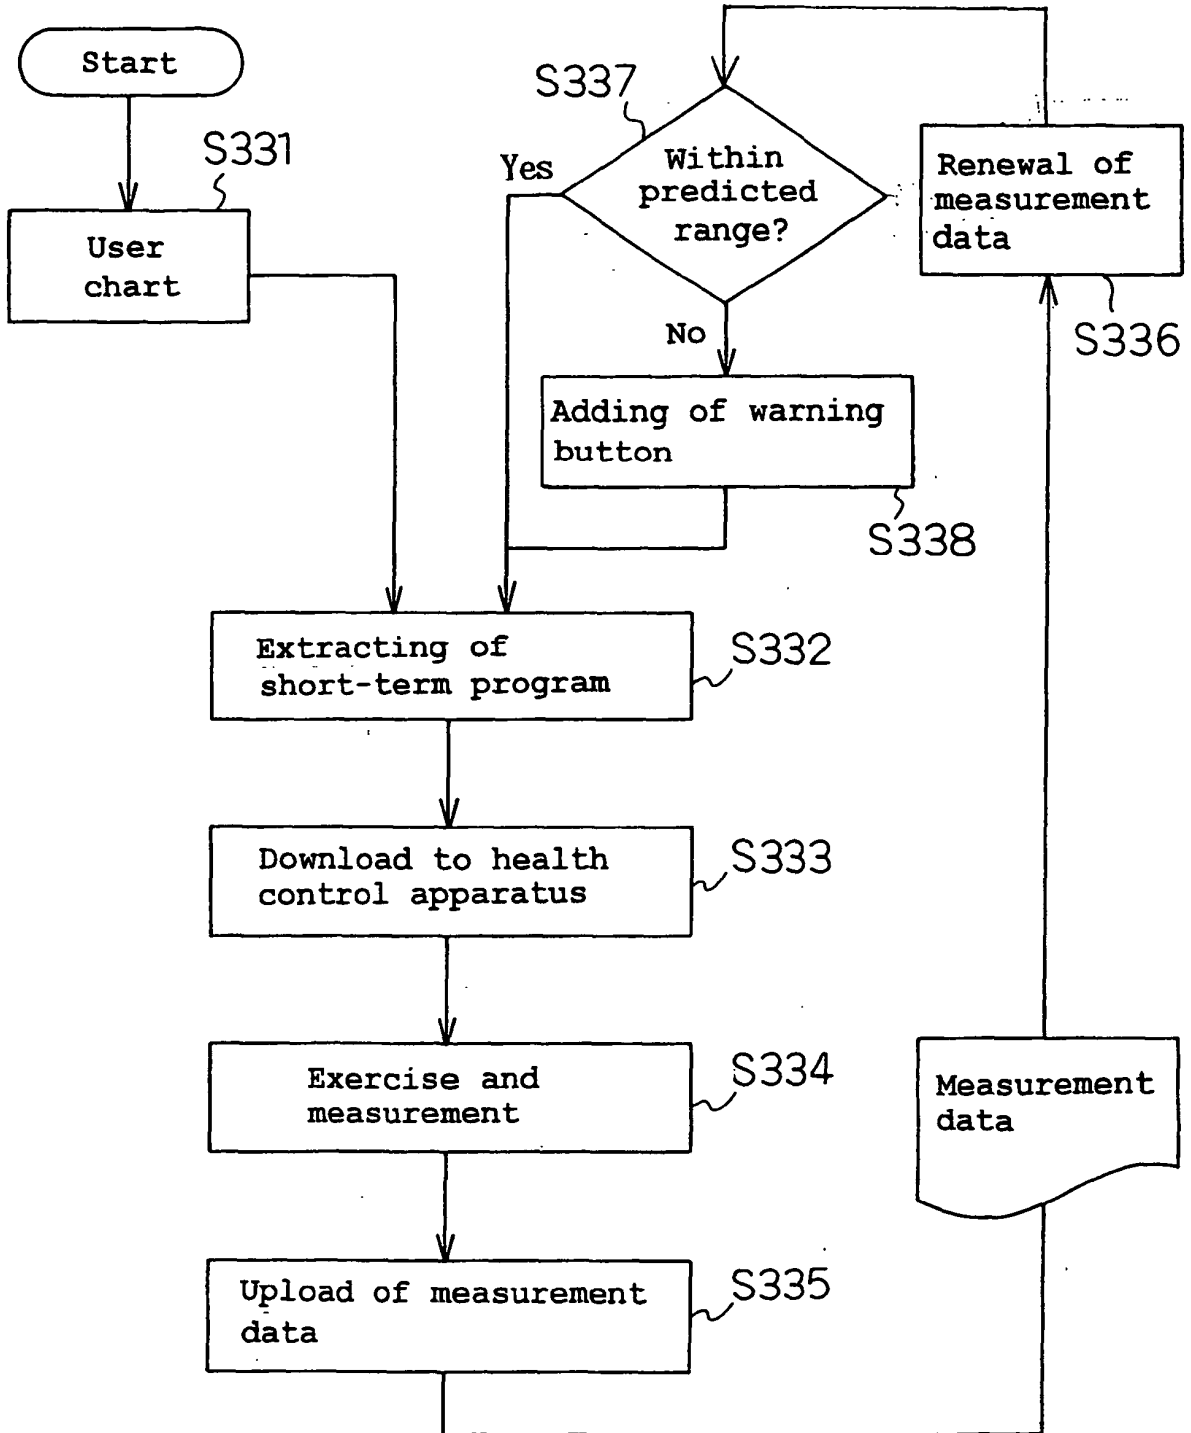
Start

S331

User chart

S337

Yes

Within predicted range?

No

Adding of warning button

S338

Renewal of measurement data

S336

Extracting of short-term program

S332

Download to health control apparatus

S333

Exercise and measurement

S334

Measurement data

Upload of measurement data

S335